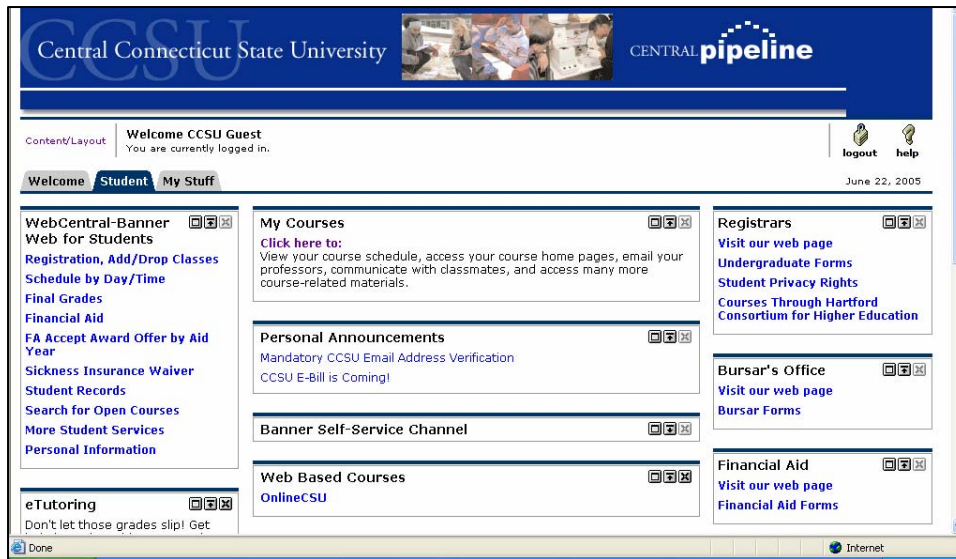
CCSU Central Connecticut State University

CENTRAL pipeline

Content/Layout

Welcome CCSU Guest
You are currently logged in.

logout help

Welcome Student My Stuff

June 22, 2005

WebCentral-Banner Web for Students
Registration, Add/Drop Classes
Schedule by Day/Time
Final Grades
Financial Aid
FA Accept Award Offer by Aid Year
Sickness Insurance Waiver
Student Records
Search for Open Courses
More Student Services
Personal Information

eTutoring
Don't let those grades slip! Get

My Courses
Click here to:
View your course schedule, access your course home pages, email your professors, communicate with classmates, and access many more course-related materials.

Personal Announcements
Mandatory CCSU Email Address Verification
CCSU E-Bill is Coming!

Banner Self-Service Channel

Web Based Courses
OnlineCSU

Registrars
Visit our web page
Undergraduate Forms
Student Privacy Rights
Courses Through Hartford Consortium for Higher Education

Bursar's Office
Visit our web page
Bursar Forms

Financial Aid
Visit our web page
Financial Aid Forms

Done

Internet